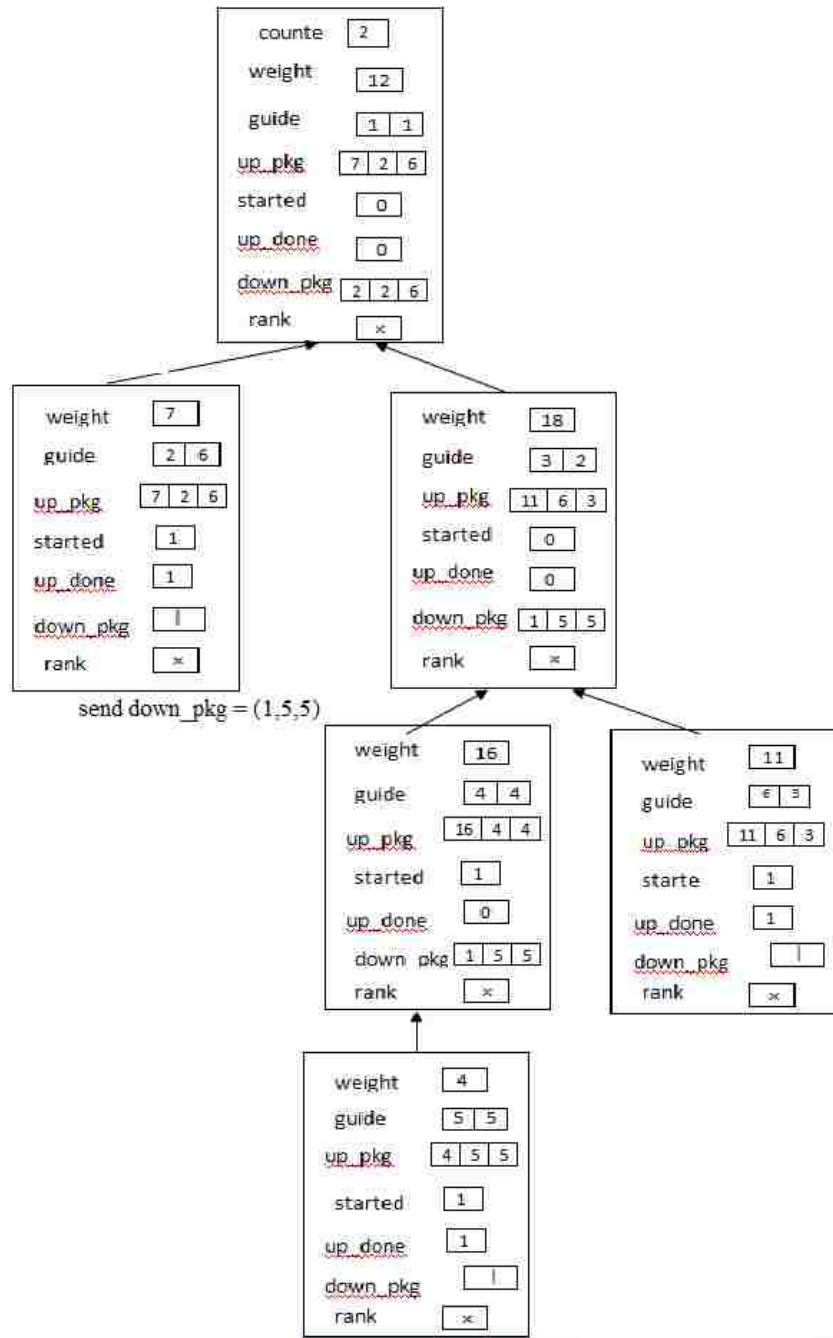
counte 2
weight 12
guide 1 1
up_pkg 7 2 6
started 0
up_done 0
down_pkg 2 2 6
rank ×

weight 7
guide 2 6
up_pkg 7 2 6
started 1
up_done 1
down_pkg |
rank ×

send down_pkg = (1,5,5)

weight 18
guide 3 2
up_pkg 11 6 3
started 0
up_done 0
down_pkg 1 5 5
rank ×

weight 16
guide 4 4
up_pkg 16 4 4
started 1
up_done 0
down_pkg 1 5 5
rank ×

weight 11
guide 6 3
up_pkg 11 6 3
starte 1
up_done 1
down_pkg |
rank ×

weight 4
guide 5 5
up_pkg 4 5 5
started 1
up_done 1
down_pkg |
rank ×